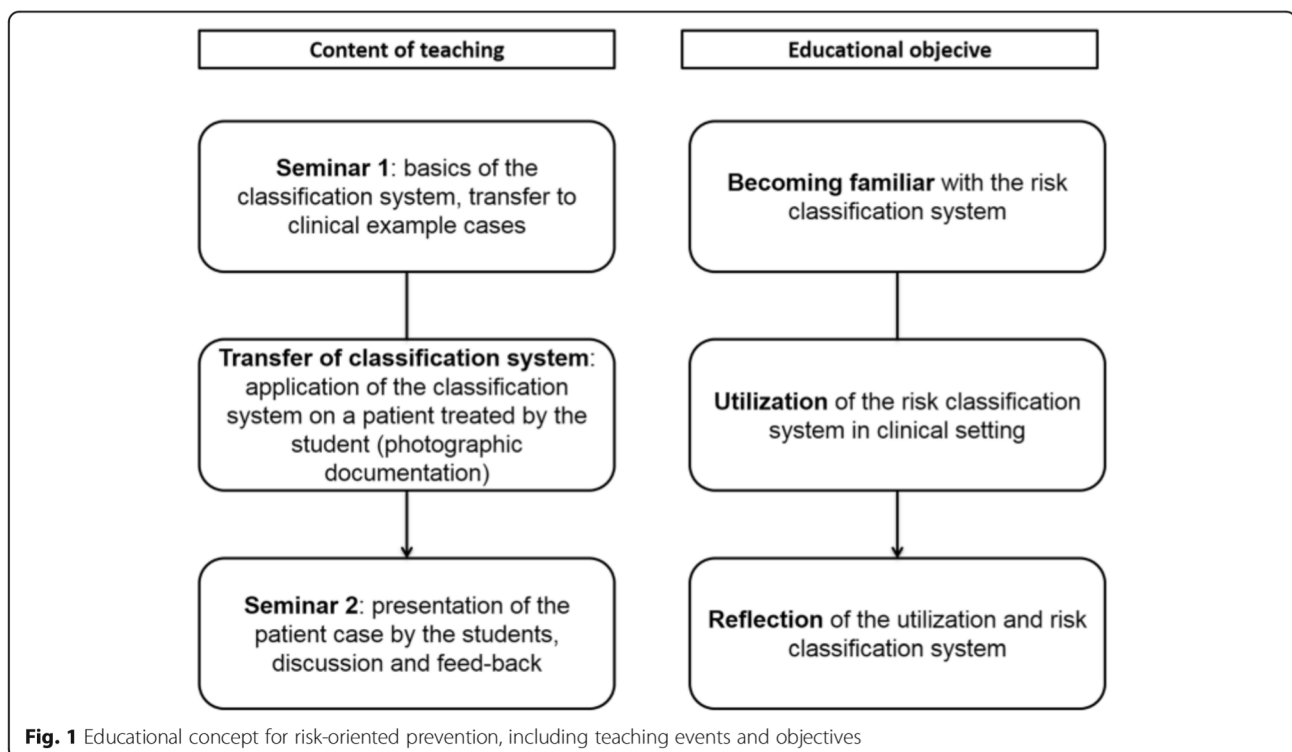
Content of teaching

Seminar 1: basics of the classification system, transfer to clinical example cases

Transfer of classification system: application of the classification system on a patient treated by the student (photographic documentation)

Seminar 2: presentation of the patient case by the students, discussion and feed-back

Educational objecive

Becoming familiar with the risk classification system

Utilization of the risk classification system in clinical setting

Reflection of the utilization and risk classification system

Fig. 1 Educational concept for risk-oriented prevention, including teaching events and objectives